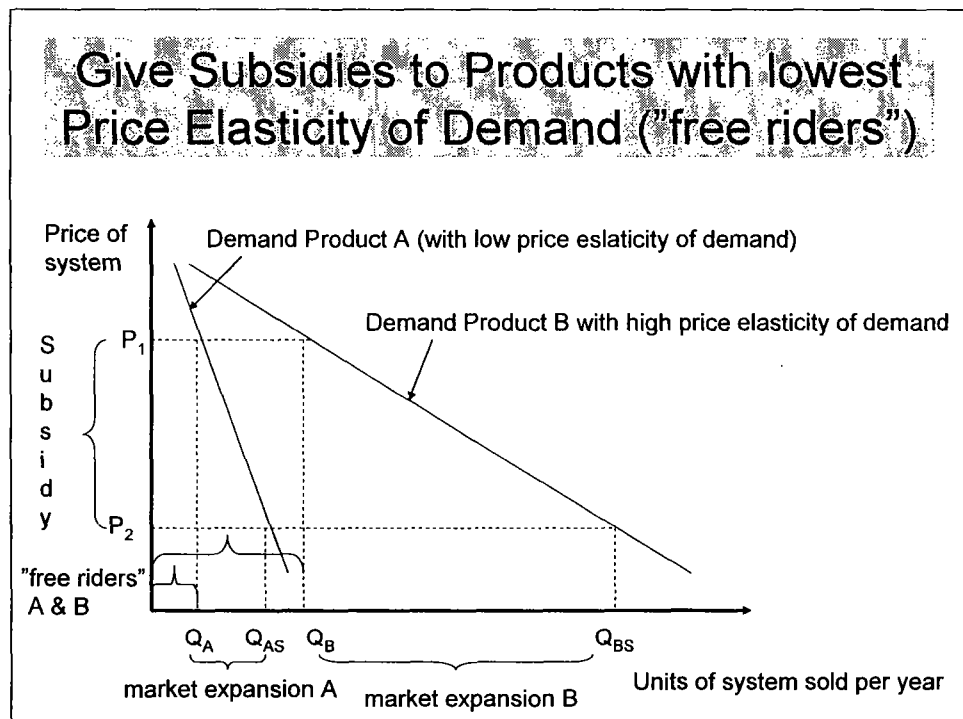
Give Subsidies to Products with lowest Price Elasticity of Demand ("free riders")

Price of system

Demand Product A (with low price eslaticity of demand)

Demand Product B with high price elasticity of demand

S
u
b
s
i
d
y

$P_1$

$P_2$

"free riders" A & B

$Q_A$ $Q_{AS}$ $Q_B$ $Q_{BS}$

market expansion A

market expansion B

Units of system sold per year